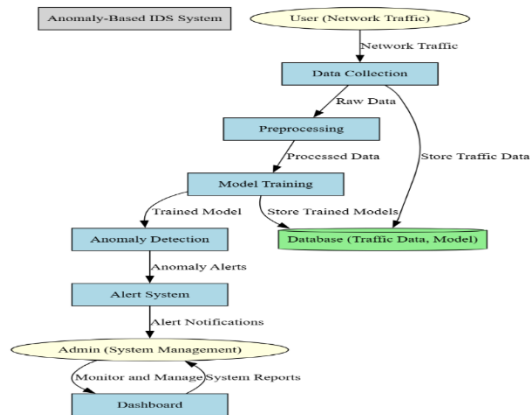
Anomaly-Based IDS System

User (Network Traffic)

Network Traffic

Data Collection

Raw Data

Preprocessing

Processed Data

Store Traffic Data

Model Training

Trained Model

Store Trained Models

Anomaly Detection

Database (Traffic Data, Model)

Anomaly Alerts

Alert System

Alert Notifications

Admin (System Management)

Monitor and Manage

System Reports

Dashboard